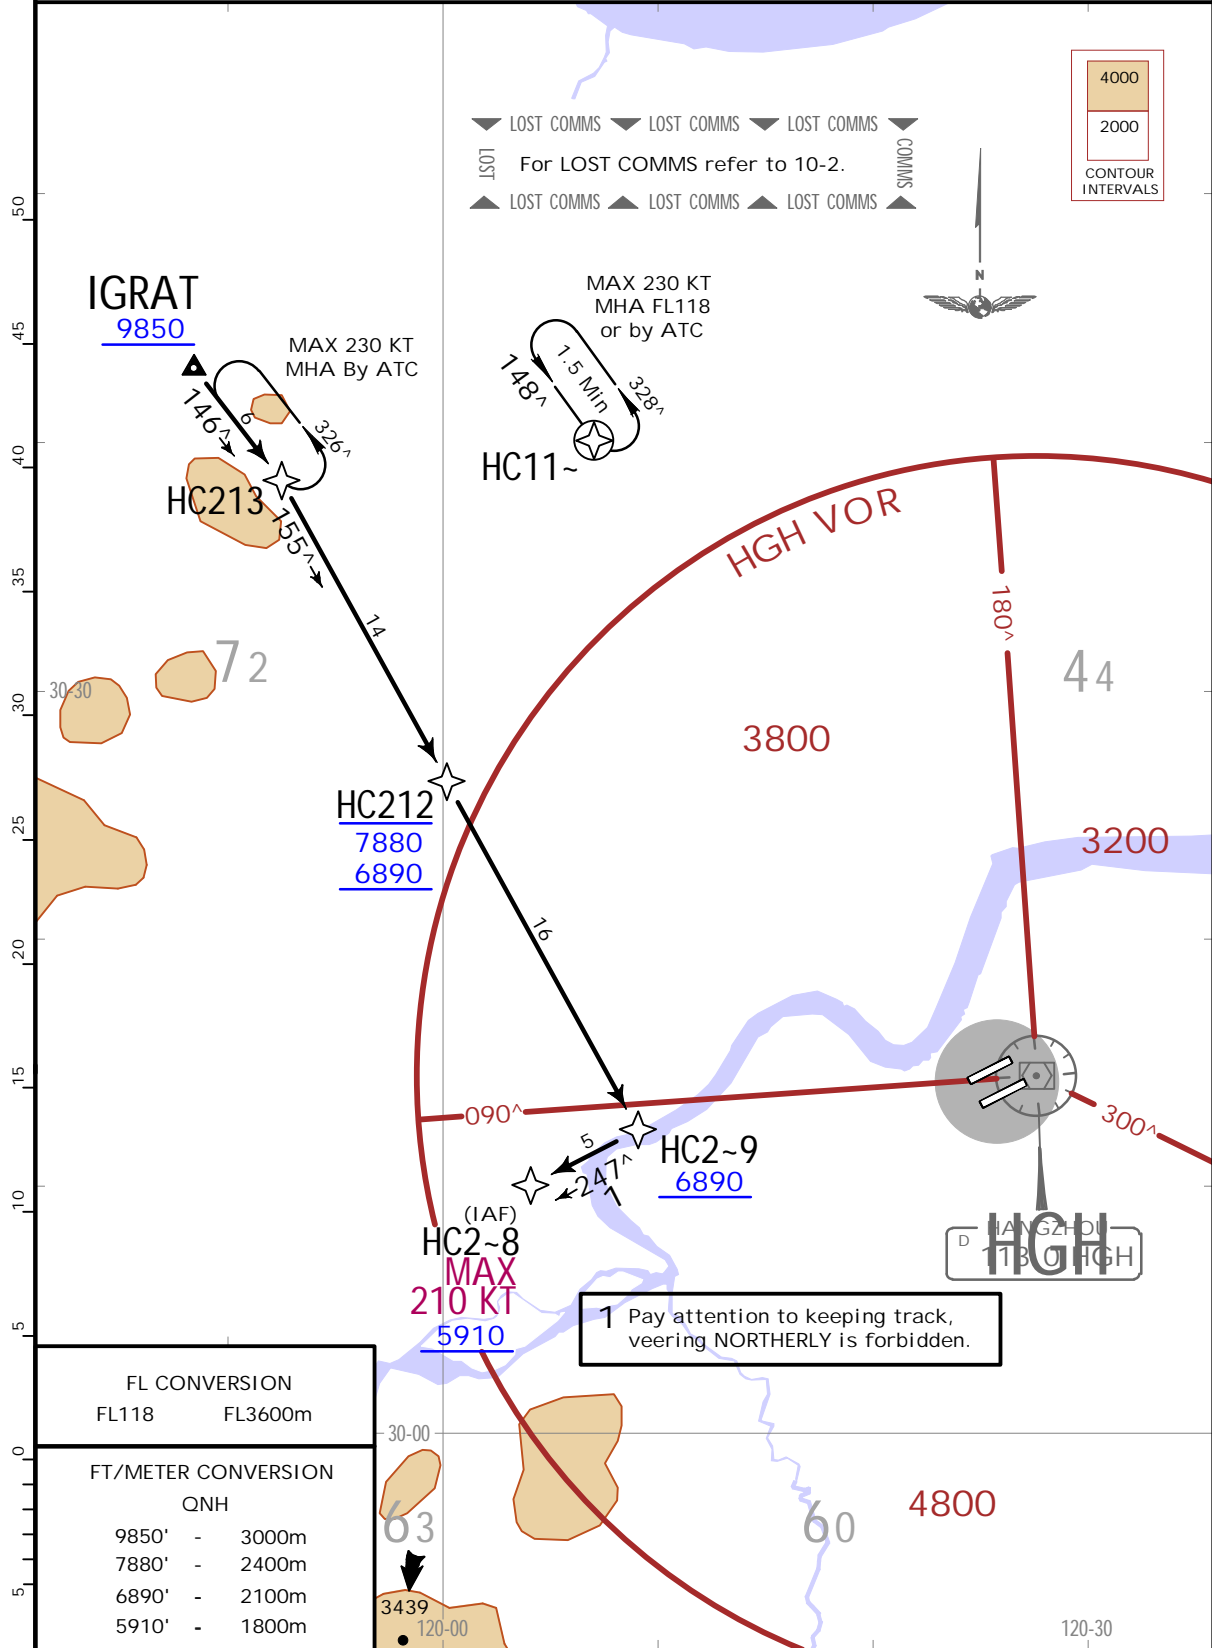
LOST COMMS LOST COMMS LOST COMMS

LOST For LOST COMMS refer to 10-2. COMMS

LOST COMMS LOST COMMS LOST COMMS

4000

2000

CONTOUR INTERVALS

N

50

45

40

35

30

25

20

15

10

5

0

5

IGRAT
9850

MAX 230 KT
MHA By ATC

146^

6

326^

HC213

155^

MAX 230 KT
MHA FL118
or by ATC

148^

1.5 Min

328^

HC11~

14

72

30-30

HGH VOR

180^

44

3800

HC212
7880
6890

3200

16

090^

300^

5

247^

HC2~9
6890

(IAF)
HC2~8
MAX
210 KT
5910

D HANGZHOU
113.0 HGH
HGH

1 Pay attention to keeping track, veering NORTHERLY is forbidden.

FL CONVERSION
FL118 FL3600m

30-00

FT/METER CONVERSION
QNH

| 9850' | - | 3000m |
|---|---|---|
| 7880' | - | 2400m |
| 6890' | - | 2100m |
| 5910' | - | 1800m |

63

60

4800

3439

120-00

120-30